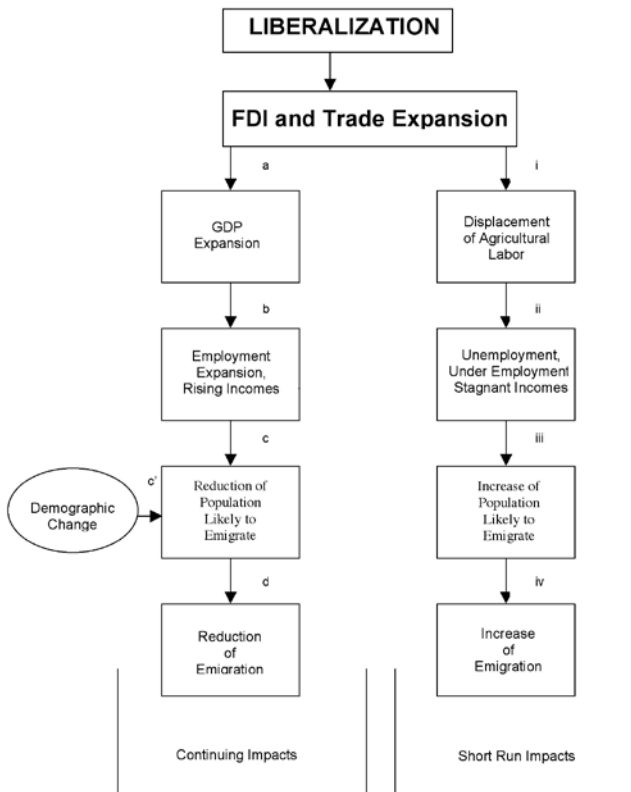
LIBERALIZATION

FDI and Trade Expansion

a

GDP Expansion

b

Employment Expansion, Rising Incomes

c

c'

Demographic Change

Reduction of Population Likely to Emigrate

d

Reduction of Emigration

i

Displacement of Agricultural Labor

ii

Unemployment, Under Employment Stagnant Incomes

iii

Increase of Population Likely to Emigrate

iv

Increase of Emigration

Continuing Impacts

Short Run Impacts